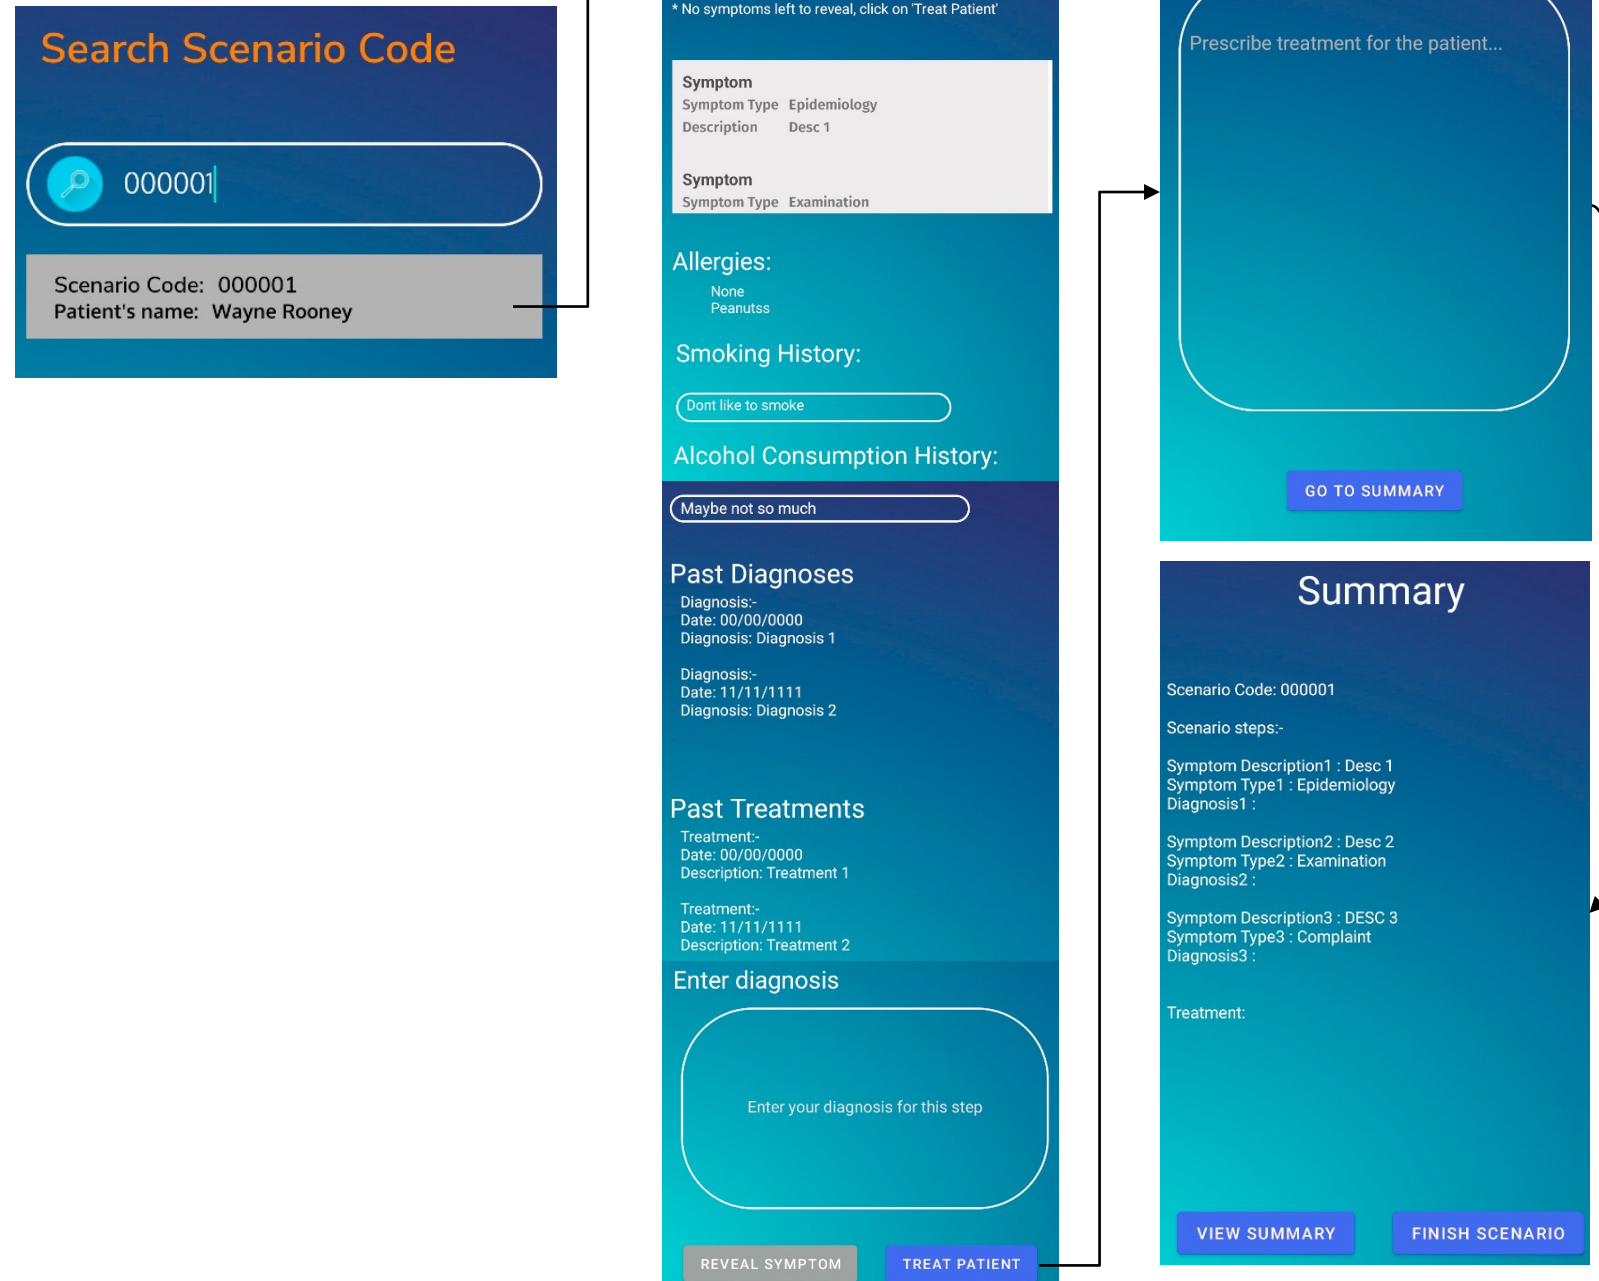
Search Scenario Code

000001

Scenario Code: 000001
Patient's name: Wayne Rooney

* No symptoms left to reveal, click on 'Treat Patient'

Symptom
Symptom Type Epidemiology
Description Desc 1

Symptom
Symptom Type Examination

Allergies:
None
Peanutss

Smoking History:

Dont like to smoke

Alcohol Consumption History:

Maybe not so much

Past Diagnoses
Diagnosis:-
Date: 00/00/0000
Diagnosis: Diagnosis 1

Diagnosis:-
Date: 11/11/1111
Diagnosis: Diagnosis 2

Past Treatments
Treatment:-
Date: 00/00/0000
Description: Treatment 1

Treatment:-
Date: 11/11/1111
Description: Treatment 2

Enter diagnosis

Enter your diagnosis for this step

REVEAL SYMPTOM TREAT PATIENT

Prescribe treatment for the patient...

GO TO SUMMARY

Summary

Scenario Code: 000001

Scenario steps:-

Symptom Description1 : Desc 1
Symptom Type1 : Epidemiology
Diagnosis1 :

Symptom Description2 : Desc 2
Symptom Type2 : Examination
Diagnosis2 :

Symptom Description3 : DESC 3
Symptom Type3 : Complaint
Diagnosis3 :

Treatment:

VIEW SUMMARY FINISH SCENARIO